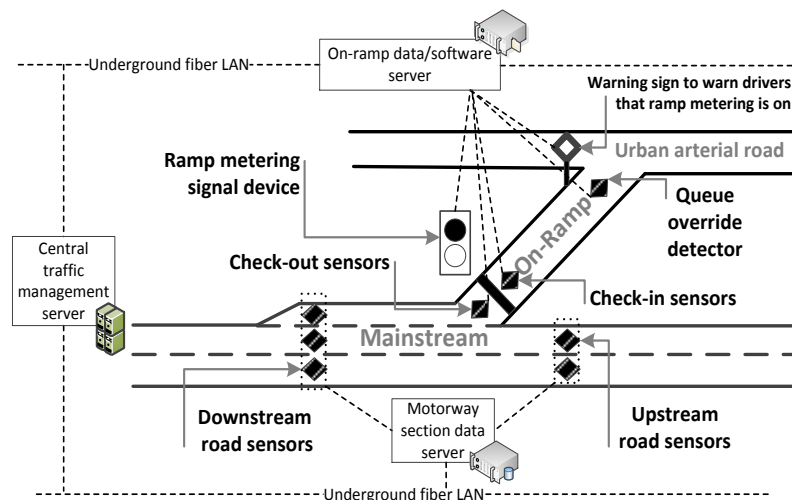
Underground fiber LAN

On-ramp data/software server

Warning sign to warn drivers that ramp metering is on

Urban arterial road

Ramp metering signal device

Queue override detector

On-Ramp

Central traffic management server

Check-out sensors

Check-in sensors

Mainstream

Downstream road sensors

Motorway section data server

Upstream road sensors

Underground fiber LAN